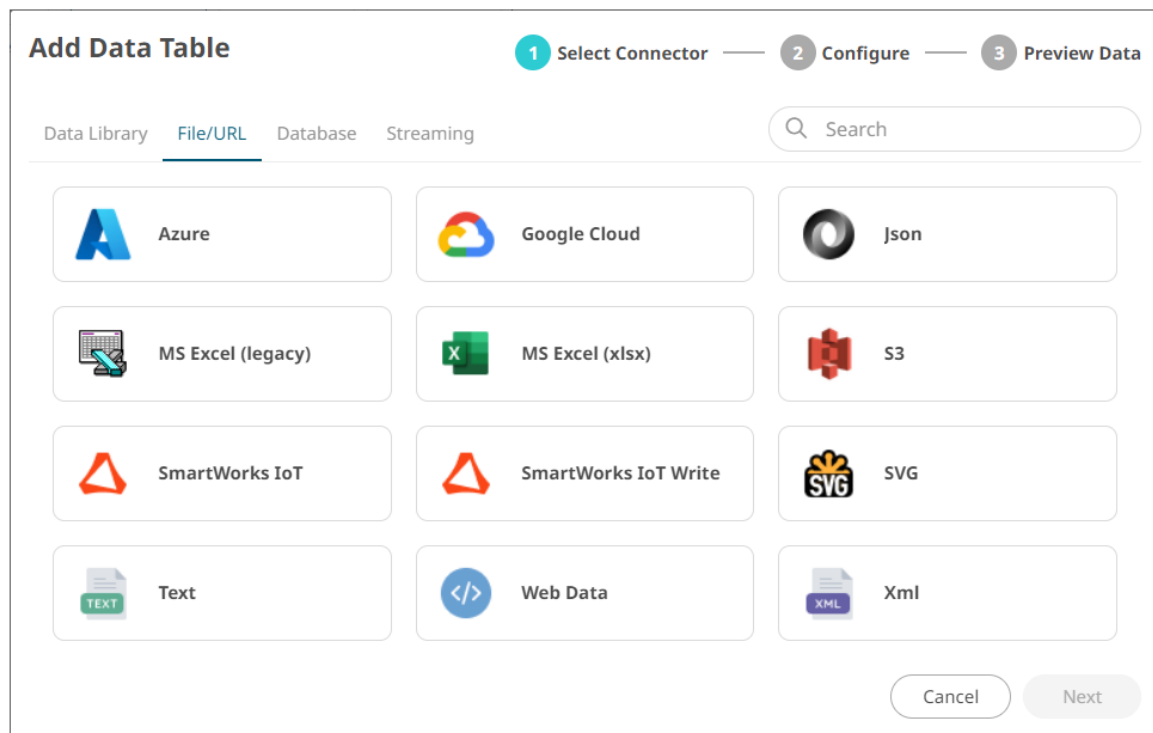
Add Data Table

1 Select Connector — 2 Configure — 3 Preview Data

Data Library File/URL Database Streaming

Search

Azure

Google Cloud

Json

MS Excel (legacy)

X

MS Excel (xlsx)

S3

SmartWorks IoT

SmartWorks IoT Write

SVG

SVG

TEXT

Text

Web Data

XML

Xml

Cancel

Next